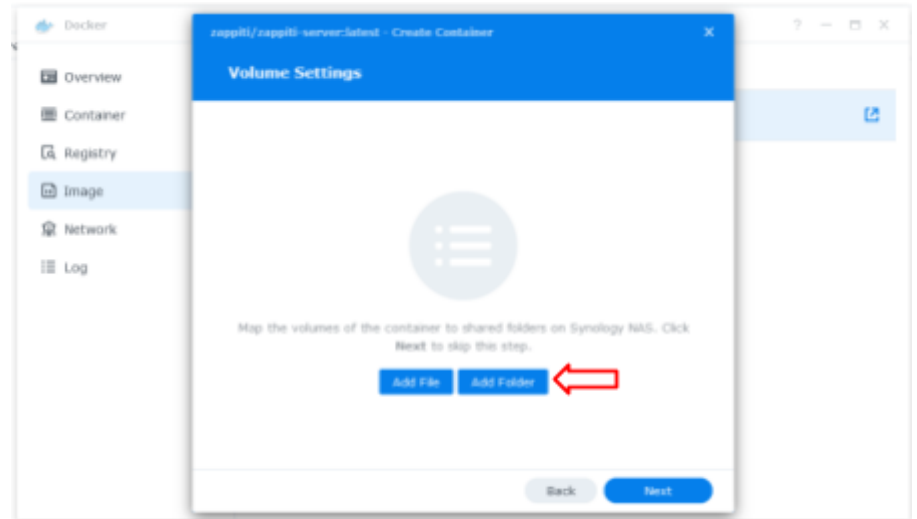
Docker

? — ☐ ✕

Overview
Container
Registry
Image
Network
Log

zappiti/zappiti-server:latest - Create Container

Volume Settings

Map the volumes of the container to shared folders on Synology NAS. Click Next to skip this step.

Add File
Add Folder

Back
Next